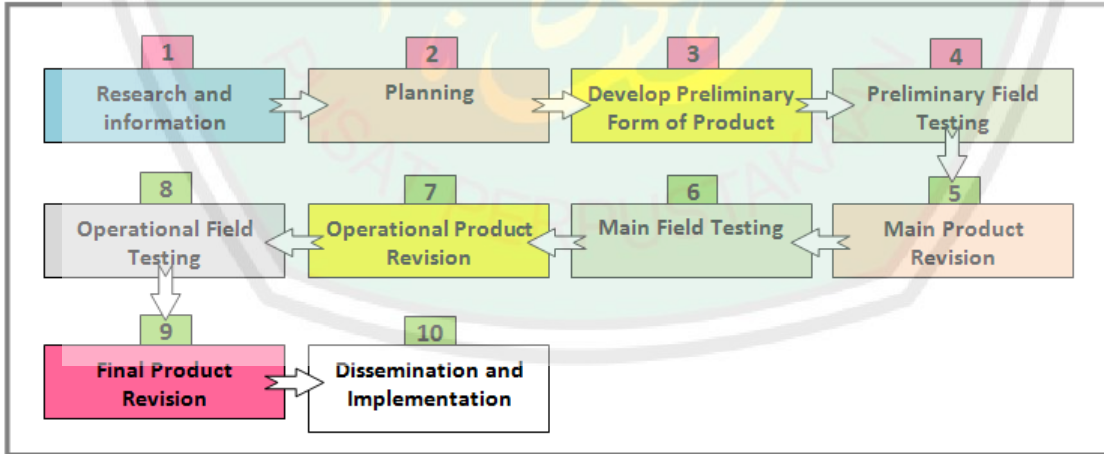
1
Research and information

2
Planning

3
Develop Preliminary Form of Product

4
Preliminary Field Testing

5
Main Product Revision

6
Main Field Testing

7
Operational Product Revision

8
Operational Field Testing

9
Final Product Revision

10
Dissemination and Implementation